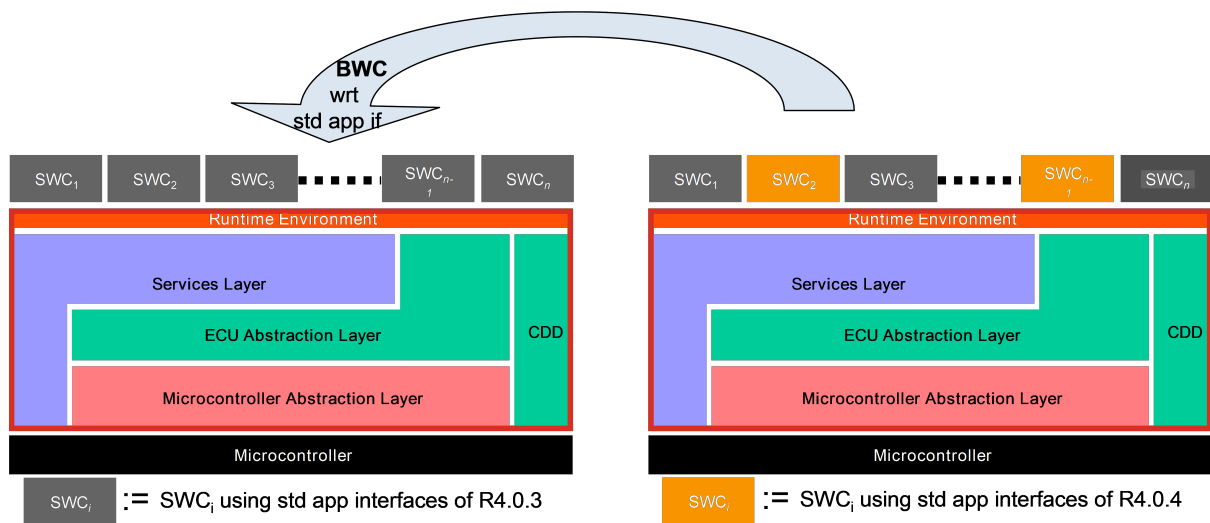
BWC
wrt
std app if

$SWC_1$ $SWC_2$ $SWC_3$ $SWC_{n-1}$ $SWC_n$

Runtime Environment

Services Layer

ECU Abstraction Layer

CDD

Microcontroller Abstraction Layer

Microcontroller

$SWC_i$ := $SWC_i$ using std app interfaces of R4.0.3

$SWC_1$ $SWC_2$ $SWC_3$ $SWC_{n-1}$ $SWC_n$

Runtime Environment

Services Layer

ECU Abstraction Layer

CDD

Microcontroller Abstraction Layer

Microcontroller

$SWC_i$ := $SWC_i$ using std app interfaces of R4.0.4